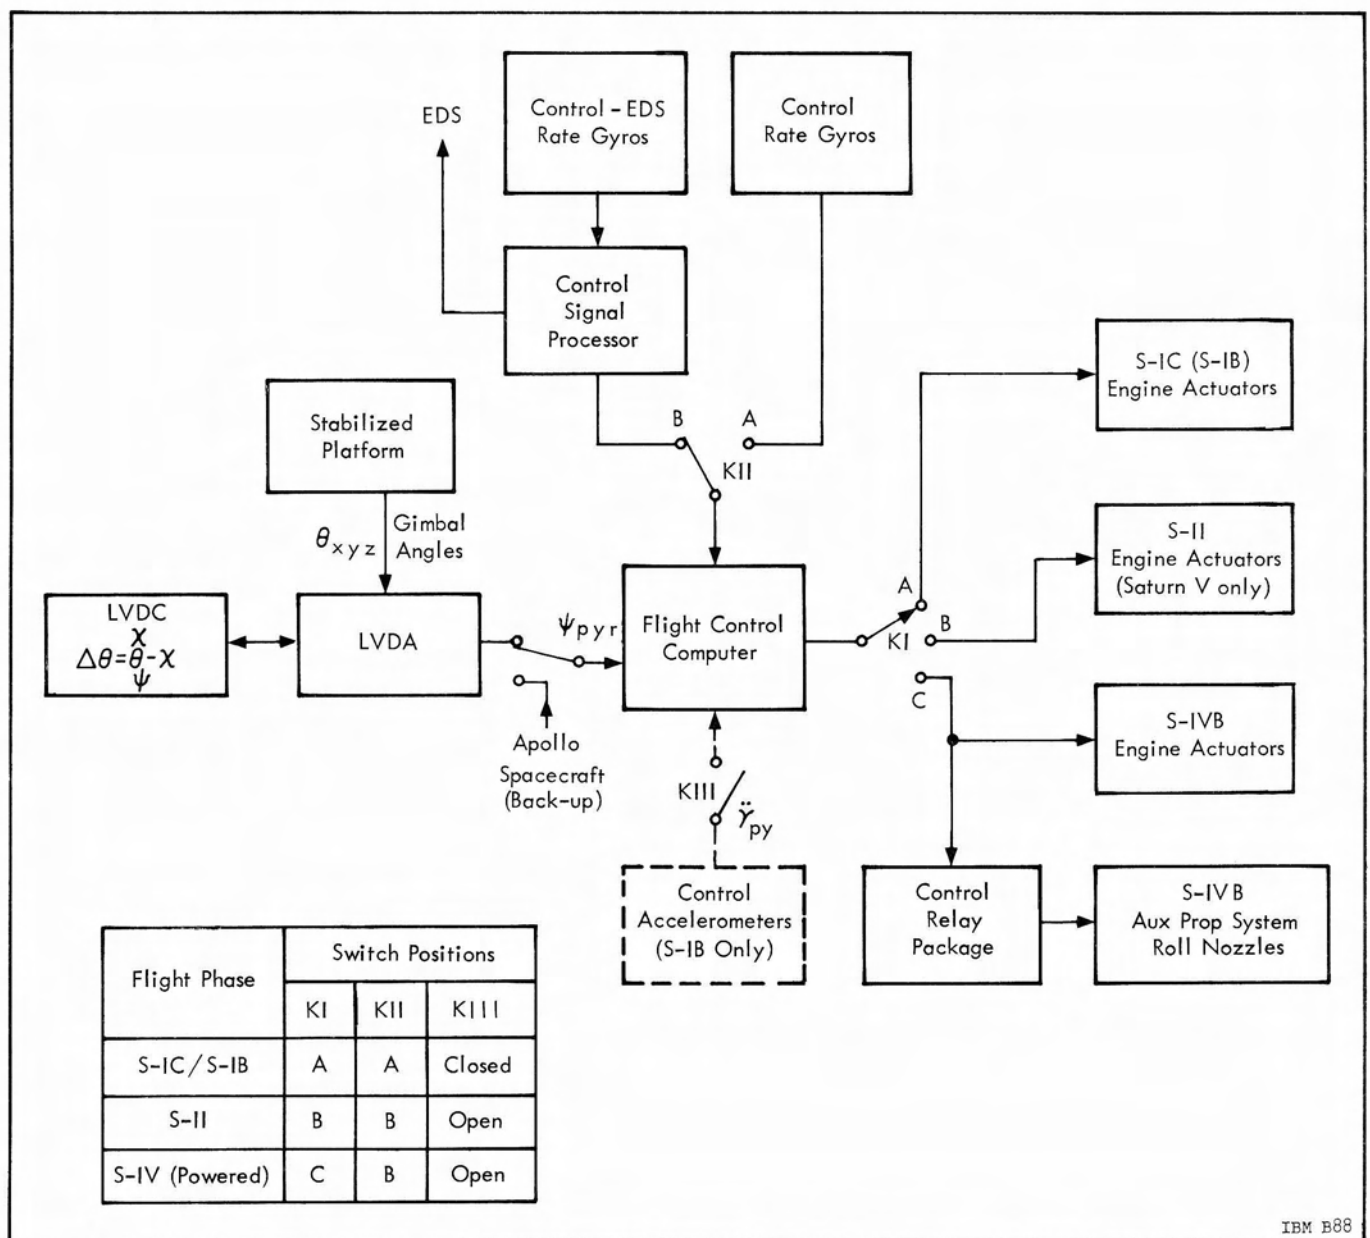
EDS

Control - EDS Rate Gyros

Control Rate Gyros

Control Signal Processor

S-IC (S-IB) Engine Actuators

B

A

KII

Stabilized Platform

$\theta_{xyz}$ Gimbal Angles

S-II Engine Actuators (Saturn V only)

A

LVDC
$\chi$
$\Delta\theta=\theta-\chi$
$\psi$

LVDA

$\psi_{pyr}$

Flight Control Computer

KI

B

C

Apollo Spacecraft (Back-up)

S-IVB Engine Actuators

KIII

$\ddot{\gamma}_{py}$

Control Accelerometers (S-IB Only)

Control Relay Package

S-IVB Aux Prop System Roll Nozzles

| Flight Phase | Switch Positions | | |
|---|---|---|---|
| | KI | KII | KIII |
| S-IC/S-IB | A | A | Closed |
| S-II | B | B | Open |
| S-IV (Powered) | C | B | Open |

IBM B88